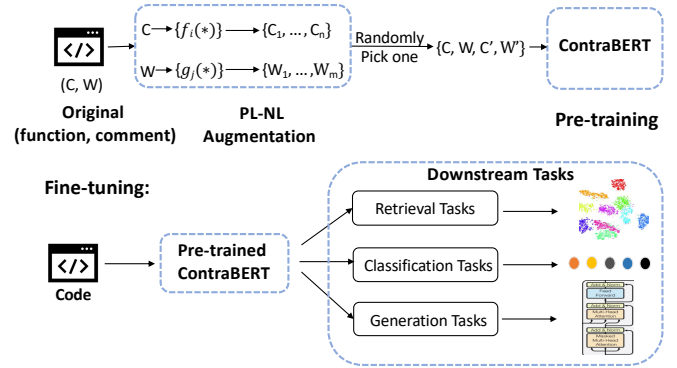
(C, W)

Original (function, comment)

C $\rightarrow \{f_i(*)\} \rightarrow \{C_1, \ldots, C_n\}$

W $\rightarrow \{g_j(*)\} \rightarrow \{W_1, \ldots, W_m\}$

PL-NL Augmentation

Randomly Pick one

{C, W, C', W'}

ContraBERT

Pre-training

Fine-tuning:

Code

Pre-trained ContraBERT

Downstream Tasks

Retrieval Tasks

Classification Tasks

Generation Tasks

Add & Norm
Feed Forward
Add & Norm
Multi-Head Attention
Add & Norm
Masked Multi-Head Attention